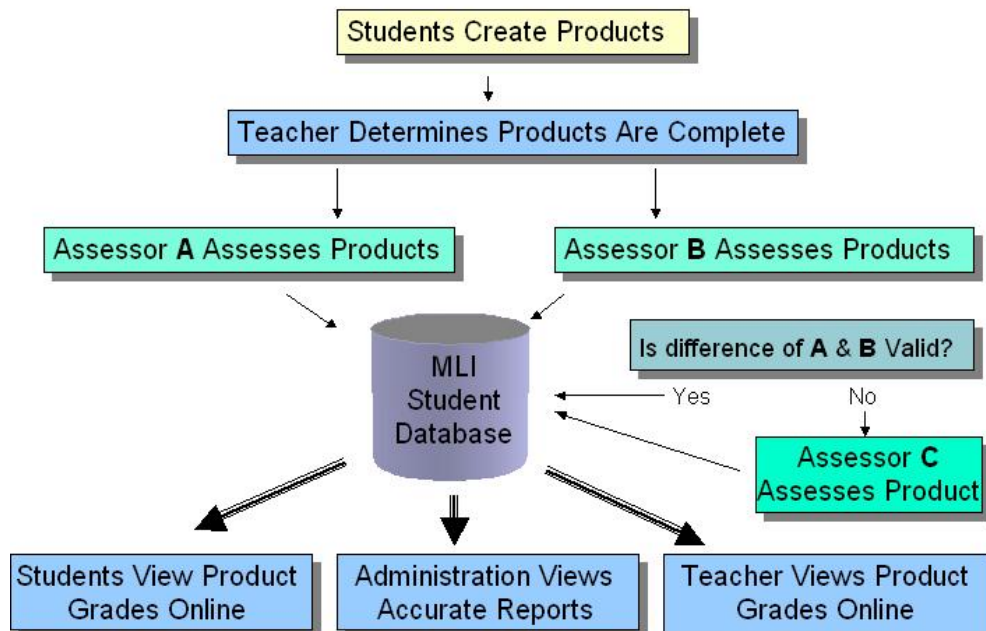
Students Create Products

Teacher Determines Products Are Complete

Assessor **A** Assesses Products

Assessor **B** Assesses Products

MLI Student Database

Is difference of **A** & **B** Valid?

Yes

No

Assessor **C** Assesses Product

Students View Product Grades Online

Administration Views Accurate Reports

Teacher Views Product Grades Online